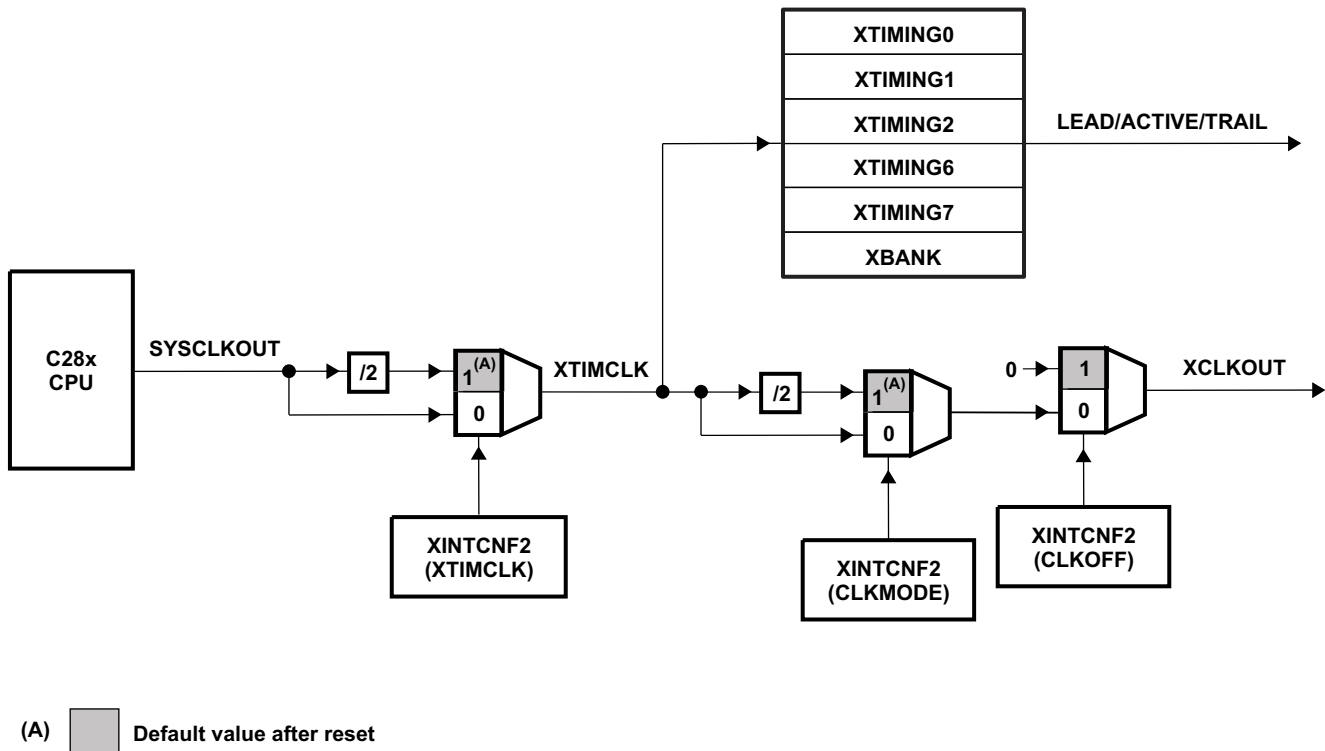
XTIMING0
XTIMING1
XTIMING2
XTIMING6
XTIMING7
XBANK

LEAD/ACTIVE/TRAIL

C28x
CPU

SYSCLKOUT

/2

$1^{(A)}$
0

XTIMCLK

/2

$1^{(A)}$
0

0

1
0

XCLKOUT

XINTCNF2
(XTIMCLK)

XINTCNF2
(CLKMODE)

XINTCNF2
(CLKOFF)

(A) Default value after reset